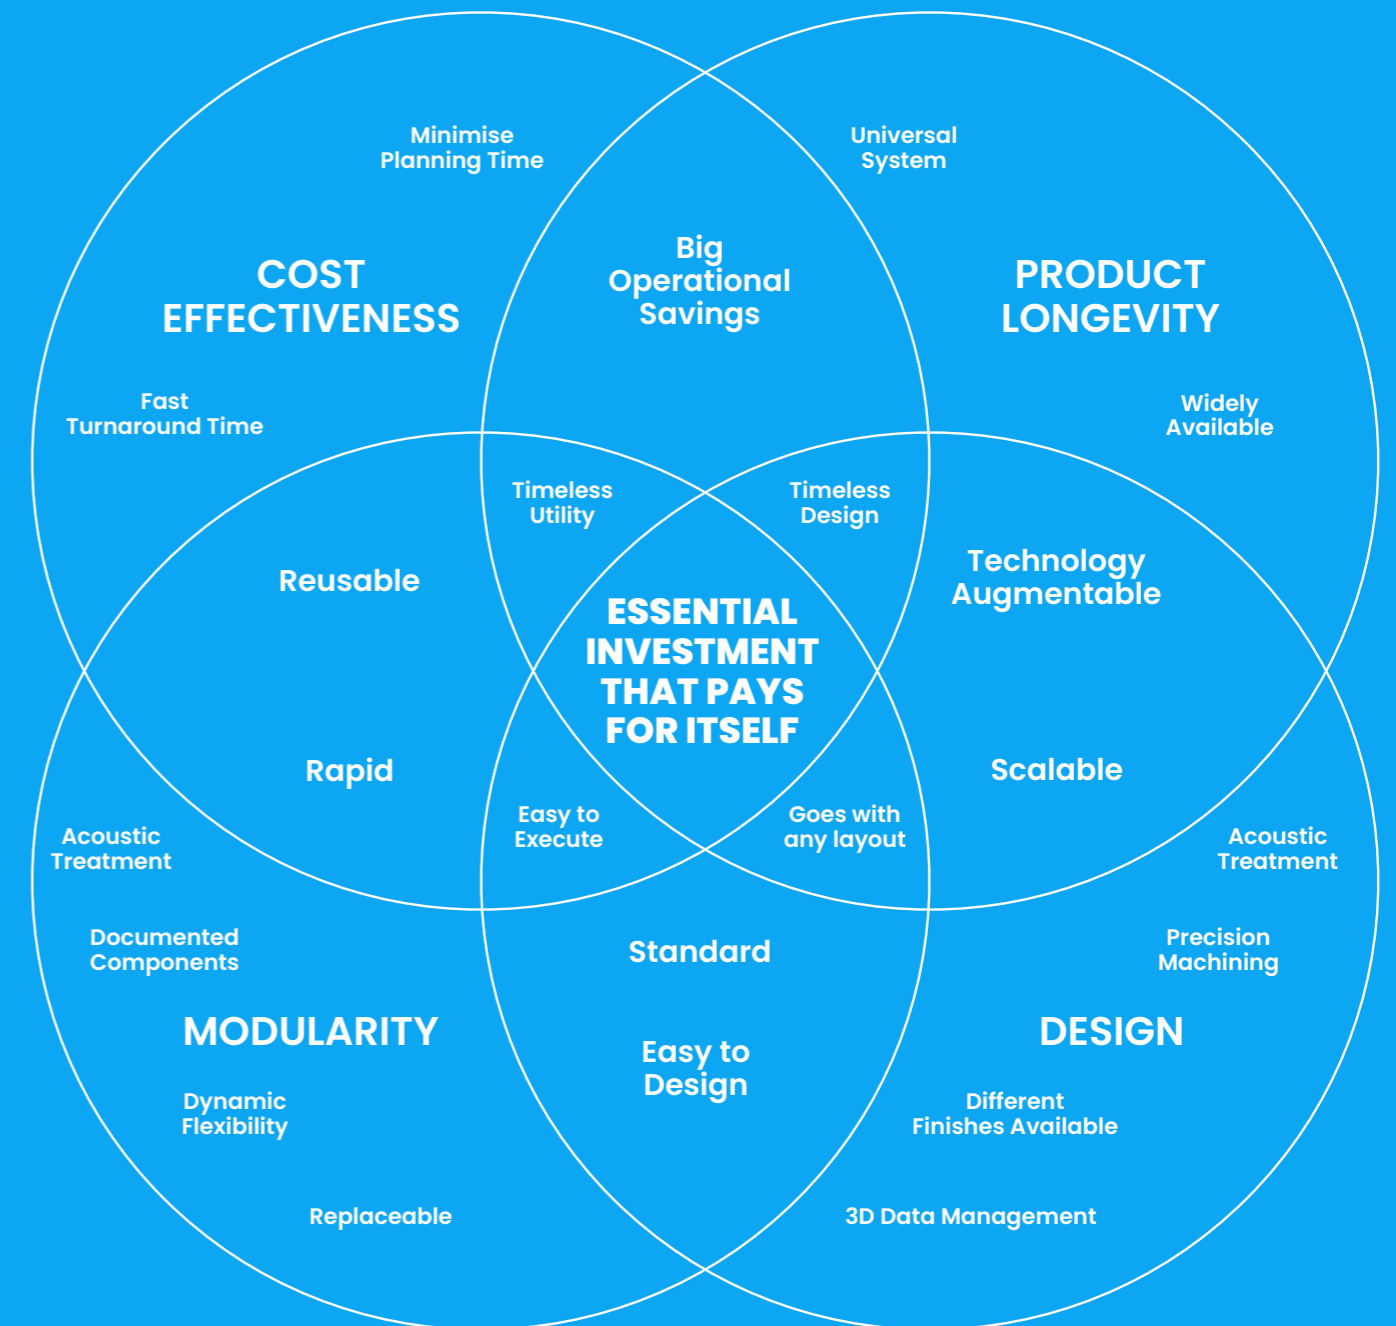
Minimise Planning Time

Universal System

Big Operational Savings

COST EFFECTIVENESS

PRODUCT LONGEVITY

Fast Turnaround Time

Widely Available

Timeless Utility

Timeless Design

Reusable

Technology Augmentable

ESSENTIAL INVESTMENT THAT PAYS FOR ITSELF

Rapid

Scalable

Easy to Execute

Goes with any layout

Acoustic Treatment

Acoustic Treatment

Documented Components

Standard

Precision Machining

MODULARITY

DESIGN

Easy to Design

Dynamic Flexibility

Different Finishes Available

Replaceable

3D Data Management